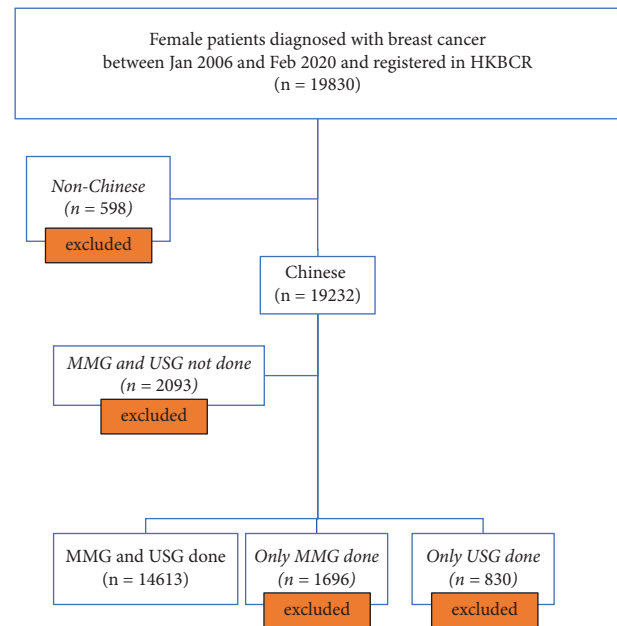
Female patients diagnosed with breast cancer between Jan 2006 and Feb 2020 and registered in HKBCR
(n = 19830)

Non-Chinese
(n = 598)
excluded

Chinese
(n = 19232)

MMG and USG not done
(n = 2093)
excluded

MMG and USG done
(n = 14613)

Only MMG done
(n = 1696)
excluded

Only USG done
(n = 830)
excluded